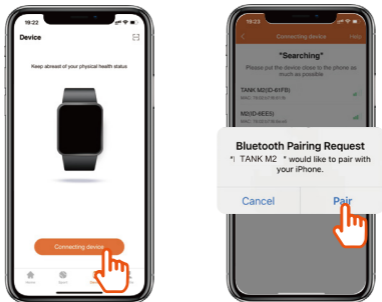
19:22

Device

Keep abreast of your physical health status

Connecting device

Home

Sport

19:23

Connecting device

Help

"Searching"

Please put the device close to the phone as much as possible

TANK M2(ID-81F8)

MAC: 7A:03:57:81:F8

M2(ID-6EE5)

MAC: 7A:03:57:6E:E5

Bluetooth Pairing Request

"\ TANK M2 " would like to pair with your iPhone.

Cancel

Pair